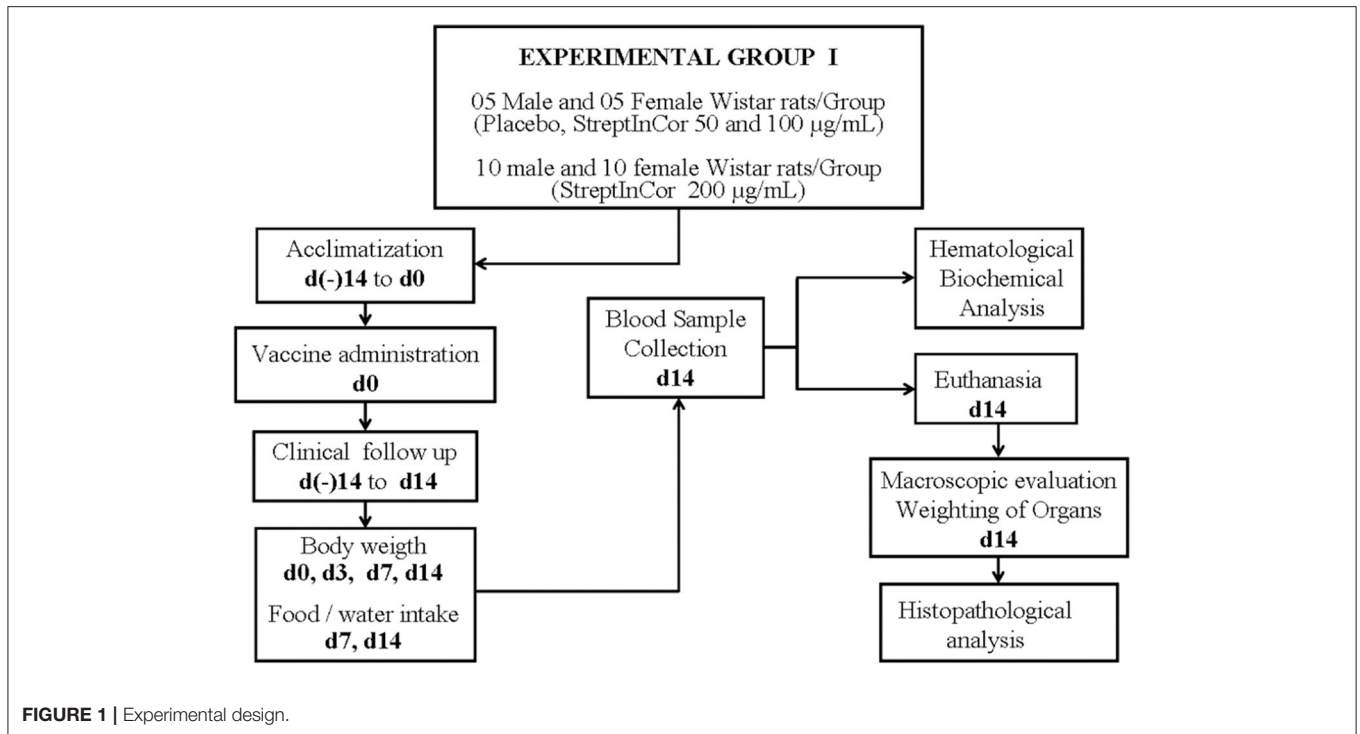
EXPERIMENTAL GROUP I

05 Male and 05 Female Wistar rats/Group (Placebo, StreptInCor 50 and 100 μg/mL)

10 male and 10 female Wistar rats/Group (StreptInCor 200 μg/mL)

Acclimatization
d(-)14 to d0

Vaccine administration
d0

Clinical follow up
d(-)14 to d14

Body weigth
d0, d3, d7, d14

Food / water intake
d7, d14

Blood Sample Collection
d14

Hematological Biochemical Analysis

Euthanasia
d14

Macroscopic evaluation Weighting of Organs
d14

Histopathological analysis

FIGURE 1 | Experimental design.